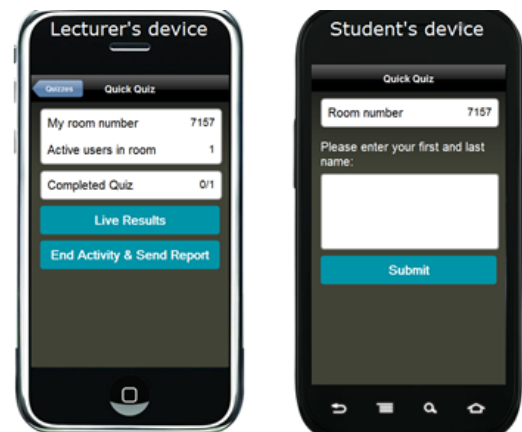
Lecturer's device

Quizzes

Quick Quiz

| My room number | 7157 |
|---|---|
| Active users in room | 1 |

| Completed Quiz | 0/1 |
|---|---|

Live Results

End Activity & Send Report

Student's device

Quick Quiz

| Room number | 7157 |
|---|---|

Please enter your first and last name:

Submit